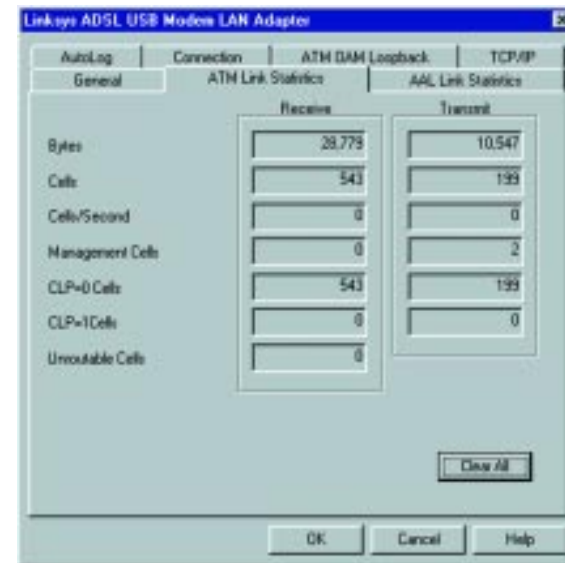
Linksys ADSL USB Modem LAN Adapter

AutoLog | Connection | ATM OAM Loopback | TCP/IP
General | ATM Link Statistics | AAL Link Statistics

| | Receive | Transmit |
|---|---|---|
| Bytes | 28,779 | 10,547 |
| Cells | 543 | 199 |
| Cells/Second | 0 | 0 |
| Management Cells | 0 | 2 |
| CLP=0 Cells | 543 | 199 |
| CLP=1Cells | 0 | 0 |
| Unroutable Cells | 0 | |

Clear All

OK | Cancel | Help